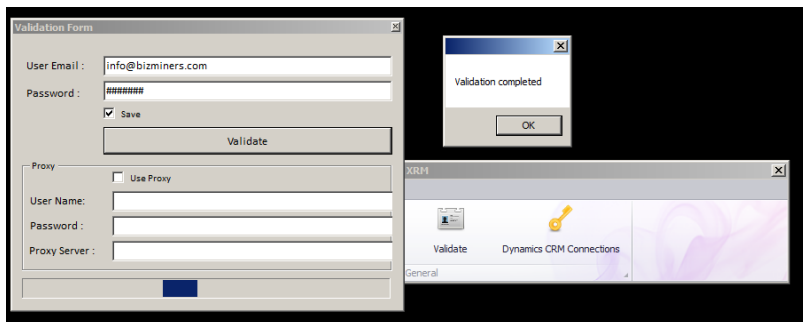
Validation Form

User Email : info@bizminers.com

Password : #######

Save

Validate

Proxy

Use Proxy

User Name:

Password :

Proxy Server :

Validation completed

OK

XRM

Validate

Dynamics CRM Connections

General